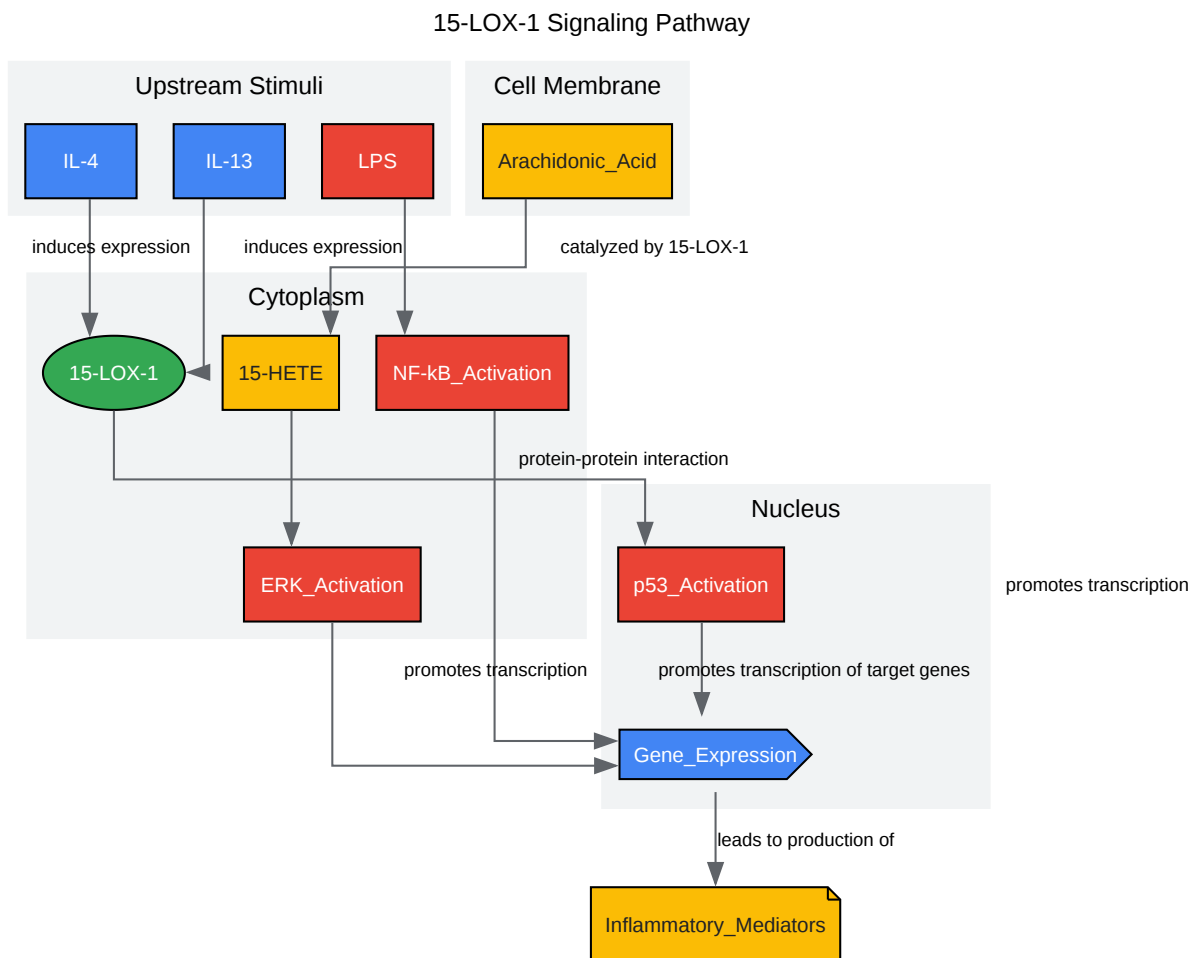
15-LOX-1 Signaling Pathway

Upstream Stimuli

IL-4

IL-13

LPS

Cell Membrane

Arachidonic_Acid

induces expression

induces expression

catalyzed by 15-LOX-1

Cytoplasm

15-LOX-1

15-HETE

NF-kB_Activation

protein-protein interaction

Nucleus

ERK_Activation

p53_Activation

promotes transcription

promotes transcription

promotes transcription of target genes

Gene_Expression

leads to production of

Inflammatory_Mediators